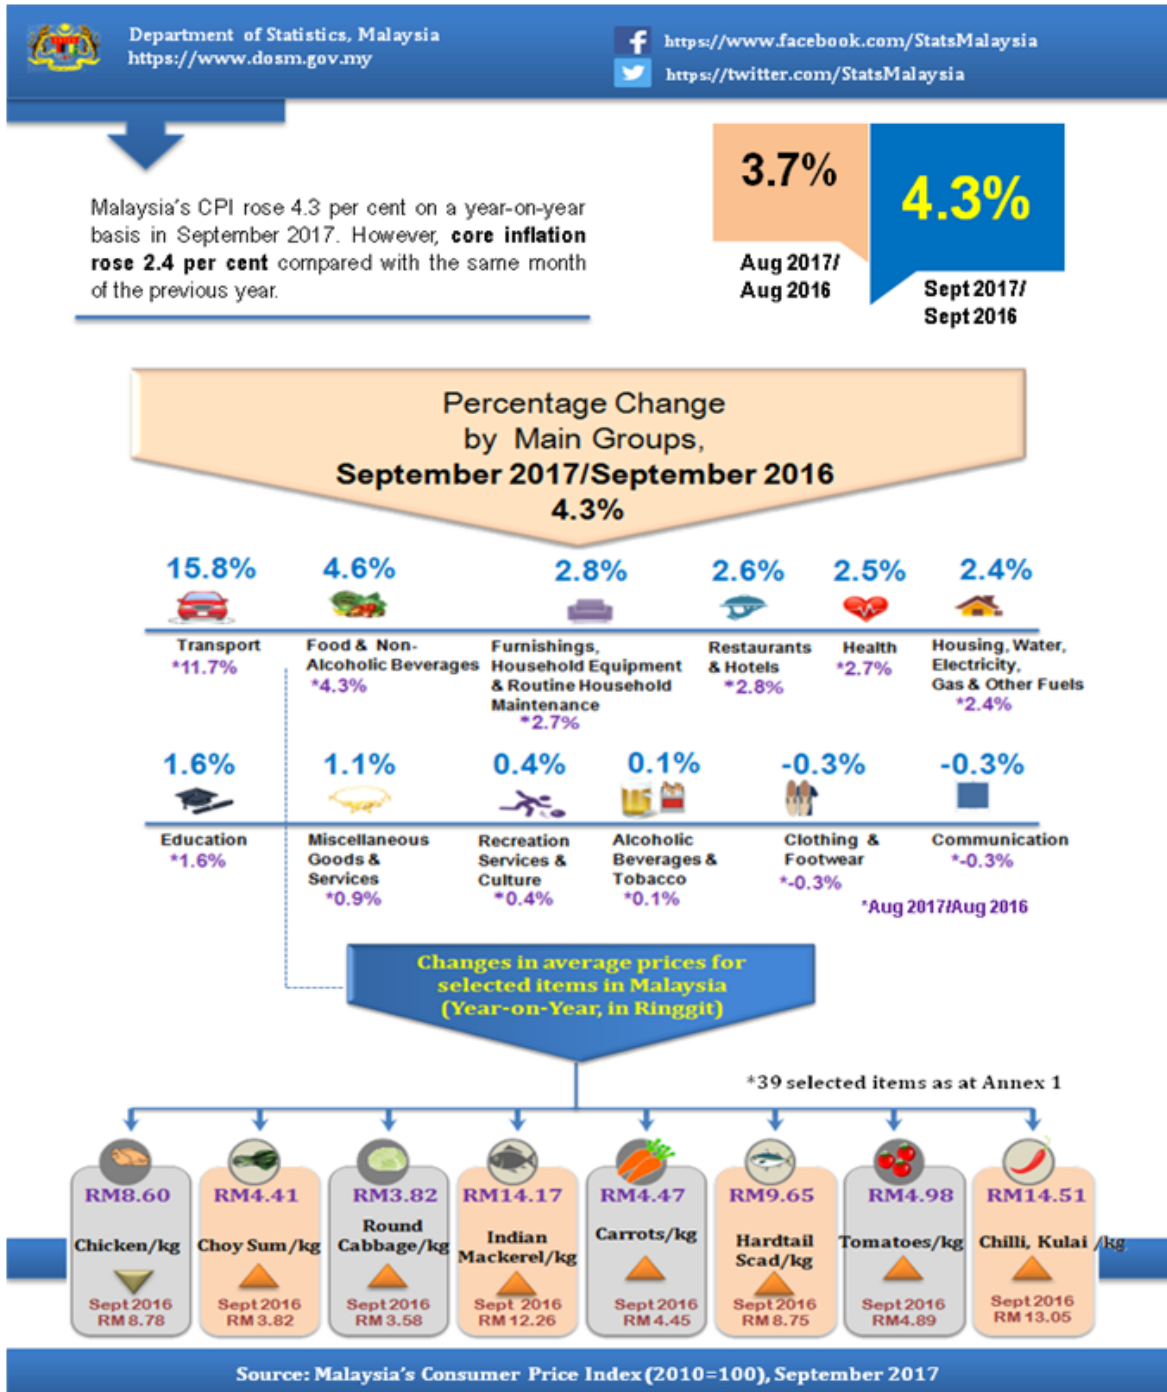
Department of Statistics, Malaysia
https://www.dosm.gov.my

https://www.facebook.com/StatsMalaysia
https://twitter.com/StatsMalaysia

Malaysia's CPI rose 4.3 per cent on a year-on-year basis in September 2017. However, core inflation rose 2.4 per cent compared with the same month of the previous year.

3.7%
Aug 2017/ Aug 2016

4.3%
Sept 2017/ Sept 2016

Percentage Change by Main Groups, September 2017/September 2016
4.3%

15.8%
Transport
*11.7%

4.6%
Food & Non-Alcoholic Beverages
*4.3%

2.8%
Furnishings, Household Equipment & Routine Household Maintenance
*2.7%

2.6%
Restaurants & Hotels
*2.8%

2.5%
Health
*2.7%

2.4%
Housing, Water, Electricity, Gas & Other Fuels
*2.4%

1.6%
Education
*1.6%

1.1%
Miscellaneous Goods & Services
*0.9%

0.4%
Recreation Services & Culture
*0.4%

0.1%
Alcoholic Beverages & Tobacco
*0.1%

-0.3%
Clothing & Footwear
*-0.3%

-0.3%
Communication
*-0.3%

*Aug 2017/Aug 2016

Changes in average prices for selected items in Malaysia (Year-on-Year, in Ringgit)

*39 selected items as at Annex 1

| RM8.60 | RM4.41 | RM3.82 | RM14.17 | RM4.47 | RM9.65 | RM4.98 | RM14.51 |
|---|---|---|---|---|---|---|---|
| Chicken/kg | Choy Sum/kg | Round Cabbage/kg | Indian Mackerel/kg | Carrots/kg | Hardtail Scad/kg | Tomatoes/kg | Chilli, Kulai /kg |
| Sept 2016 RM 8.78 | Sept 2016 RM 3.82 | Sept 2016 RM 3.58 | Sept 2016 RM 12.26 | Sept 2016 RM 4.45 | Sept 2016 RM 8.75 | Sept 2016 RM4.89 | Sept 2016 RM 13.05 |

Source: Malaysia's Consumer Price Index (2010=100), September 2017